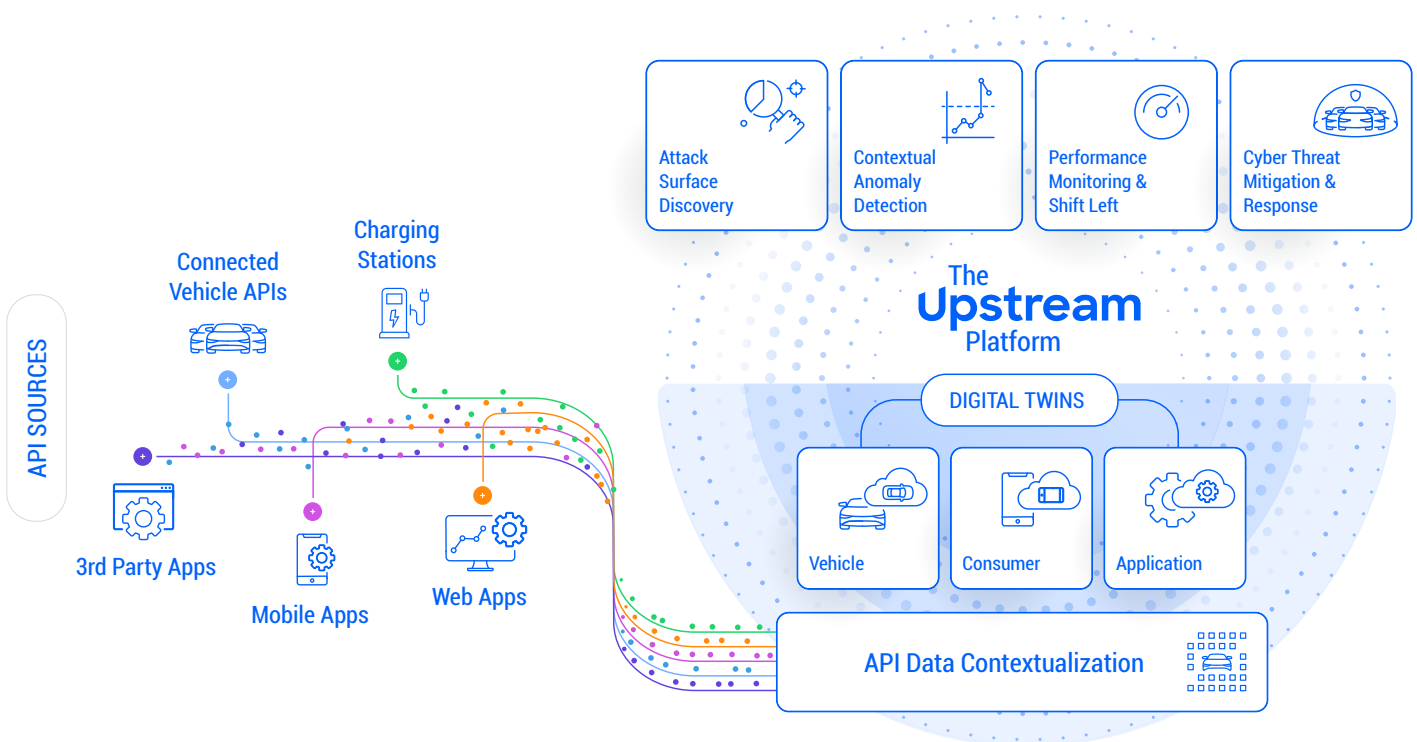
Attack Surface Discovery

Contextual Anomaly Detection

Performance Monitoring & Shift Left

Cyber Threat Mitigation & Response

The Upstream Platform

API SOURCES

Connected Vehicle APIs

Charging Stations

DIGITAL TWINS

Vehicle

Consumer

Application

3rd Party Apps

Mobile Apps

Web Apps

API Data Contextualization